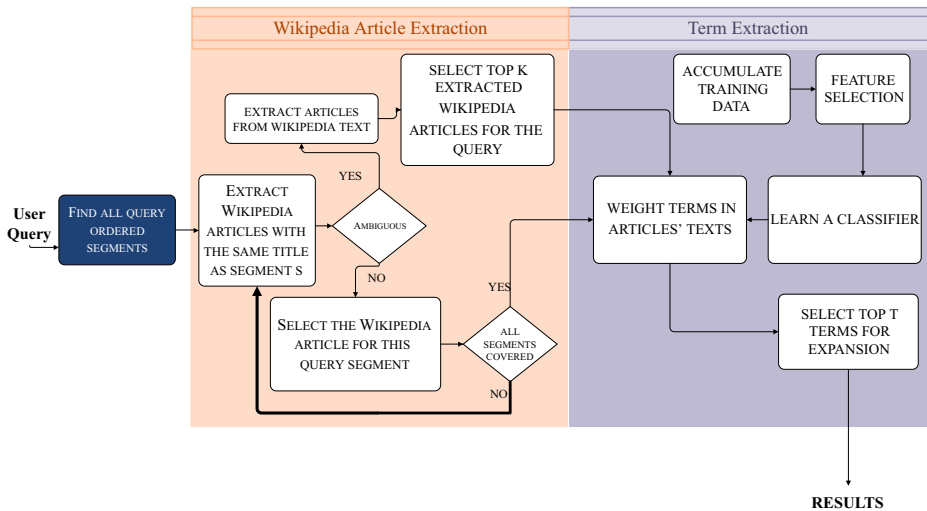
Wikipedia Article Extraction

Term Extraction

User Query

FIND ALL QUERY ORDERED SEGMENTS

EXTRACT WIKIPEDIA ARTICLES WITH THE SAME TITLE AS SEGMENT S

AMBIGUOUS

YES

NO

EXTRACT ARTICLES FROM WIKIPEDIA TEXT

SELECT TOP K EXTRACTED WIKIPEDIA ARTICLES FOR THE QUERY

SELECT THE WIKIPEDIA ARTICLE FOR THIS QUERY SEGMENT

ALL SEGMENTS COVERED

YES

NO

ACCUMULATE TRAINING DATA

FEATURE SELECTION

WEIGHT TERMS IN ARTICLES' TEXTS

LEARN A CLASSIFIER

SELECT TOP T TERMS FOR EXPANSION

RESULTS